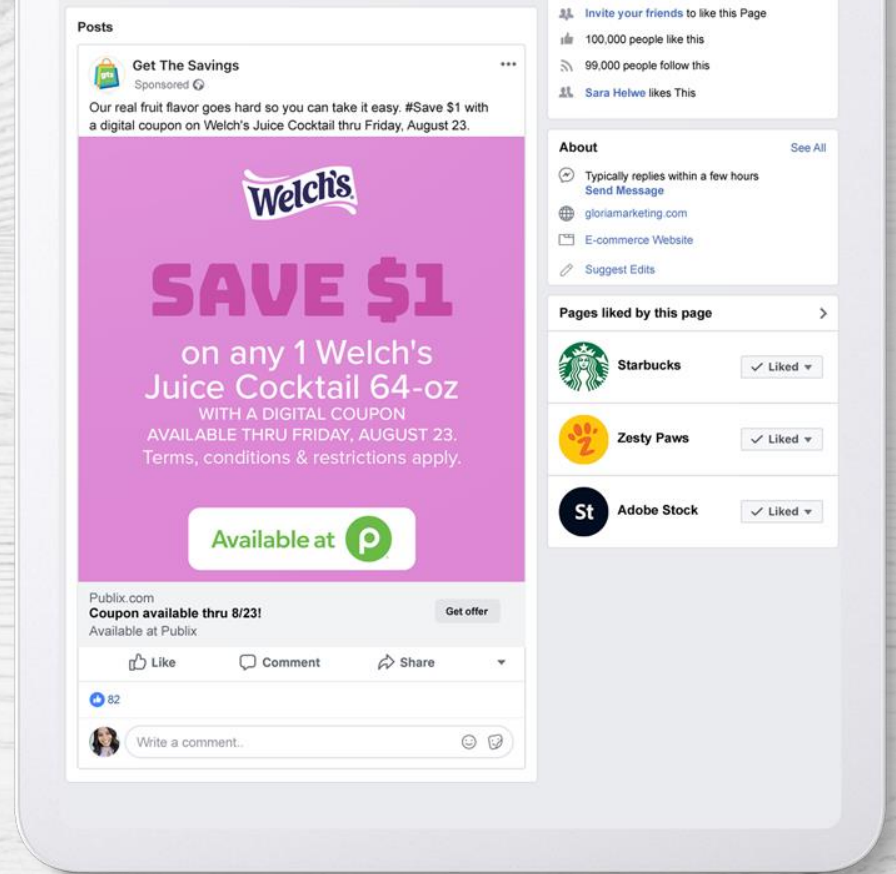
Posts

Get The Savings
Sponsored

Our real fruit flavor goes hard so you can take it easy. #Save $1 with a digital coupon on Welch's Juice Cocktail thru Friday, August 23.

Welch's

SAVE $1

on any 1 Welch's Juice Cocktail 64-oz
WITH A DIGITAL COUPON
AVAILABLE THRU FRIDAY, AUGUST 23.
Terms, conditions & restrictions apply.

Available at

Publix.com
Coupon available thru 8/23!
Available at Publix

Get offer

Like Comment Share

82

Write a comment..

Invite your friends to like this Page
100,000 people like this
99,000 people follow this
Sara Helwe likes This

About
See All
Typically replies within a few hours
Send Message
gloriamarketing.com
E-commerce Website
Suggest Edits

Pages liked by this page

Starbucks
✓ Liked
Zesty Paws
✓ Liked
St
Adobe Stock
✓ Liked